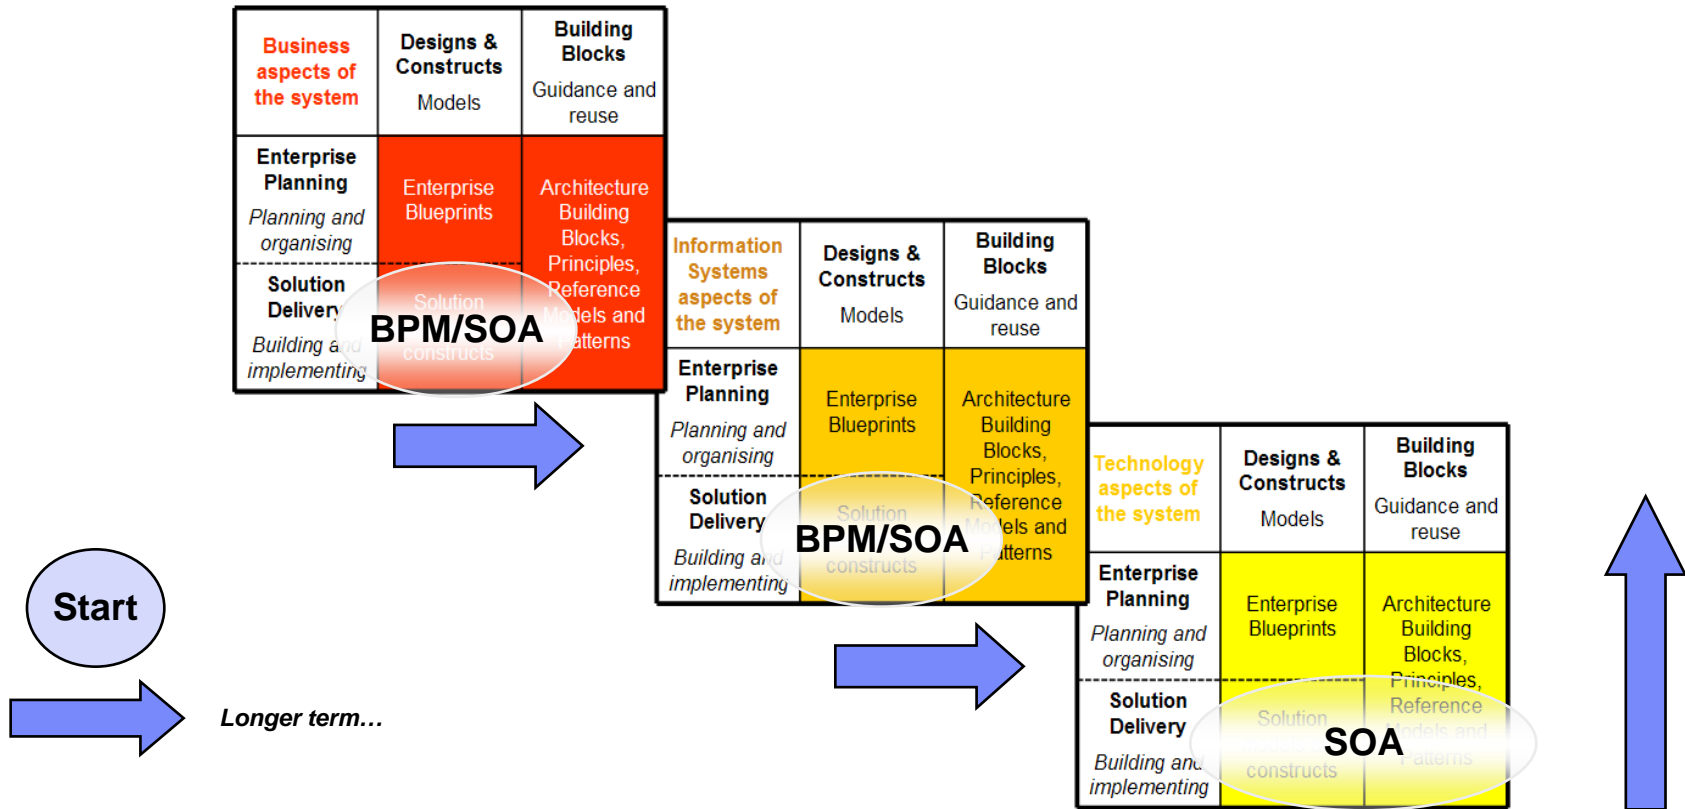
| Business aspects of the system | Designs & Constructs Models | Building Blocks Guidance and reuse |
|---|---|---|
| Enterprise Planning *Planning and organising* | Enterprise Blueprints | Architecture Building Blocks, Principles, Reference Models and Patterns |
| Solution Delivery *Building and implementing* | Solution constructs | |

BPM/SOA

| Information Systems aspects of the system | Designs & Constructs Models | Building Blocks Guidance and reuse |
|---|---|---|
| Enterprise Planning *Planning and organising* | Enterprise Blueprints | Architecture Building Blocks, Principles, Reference Models and Patterns |
| Solution Delivery *Building and implementing* | Solution constructs | |

BPM/SOA

| Technology aspects of the system | Designs & Constructs Models | Building Blocks Guidance and reuse |
|---|---|---|
| Enterprise Planning *Planning and organising* | Enterprise Blueprints | Architecture Building Blocks, Principles, Reference Models and Patterns |
| Solution Delivery *Building and implementing* | Solution constructs | |

SOA

Start

Longer term…